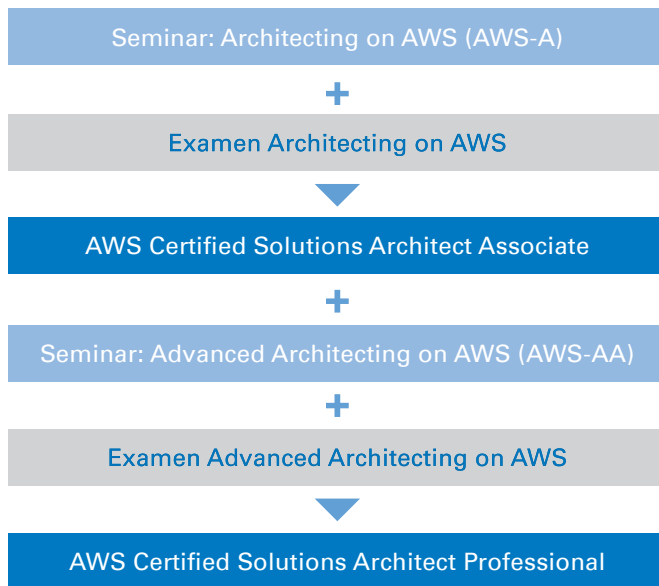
Seminar: Architecting on AWS (AWS-A)

+

Examen Architecting on AWS

AWS Certified Solutions Architect Associate

+

Seminar: Advanced Architecting on AWS (AWS-AA)

+

Examen Advanced Architecting on AWS

AWS Certified Solutions Architect Professional